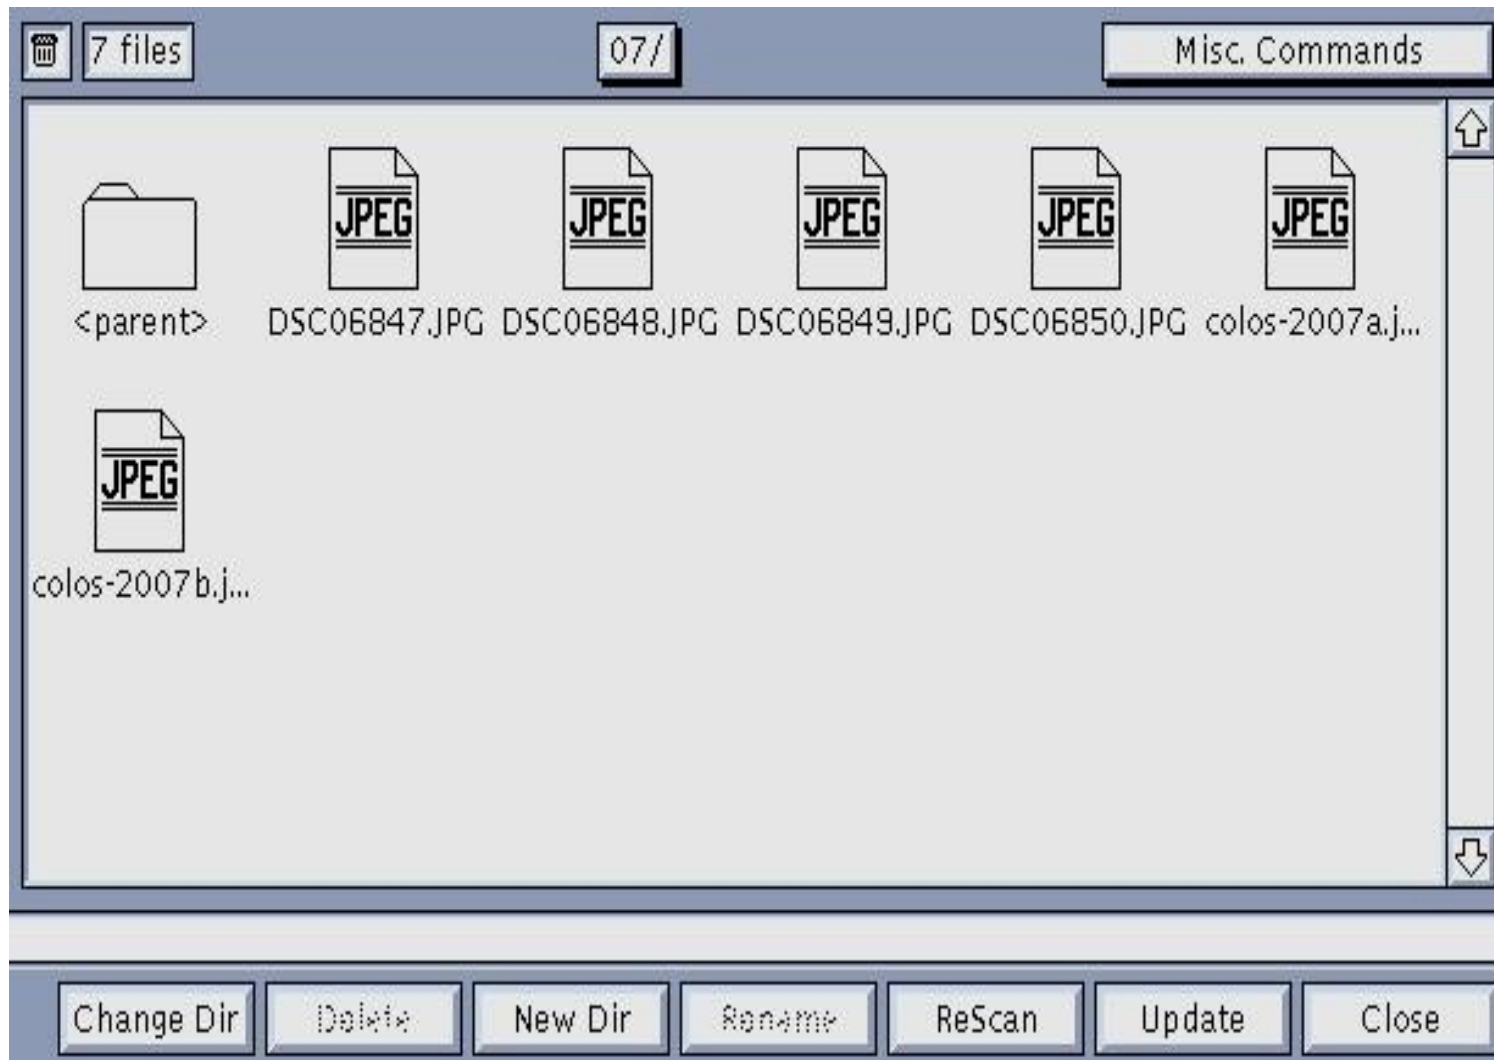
7 files
07/
Misc. Commands

JPEG
JPEG
JPEG
JPEG
JPEG
<parent>
DSC06847.JPG
DSC06848.JPG
DSC06849.JPG
DSC06850.JPG
colos-2007a.j...

JPEG
colos-2007b.j...

Change Dir
Delete
New Dir
Rename
ReScan
Update
Close